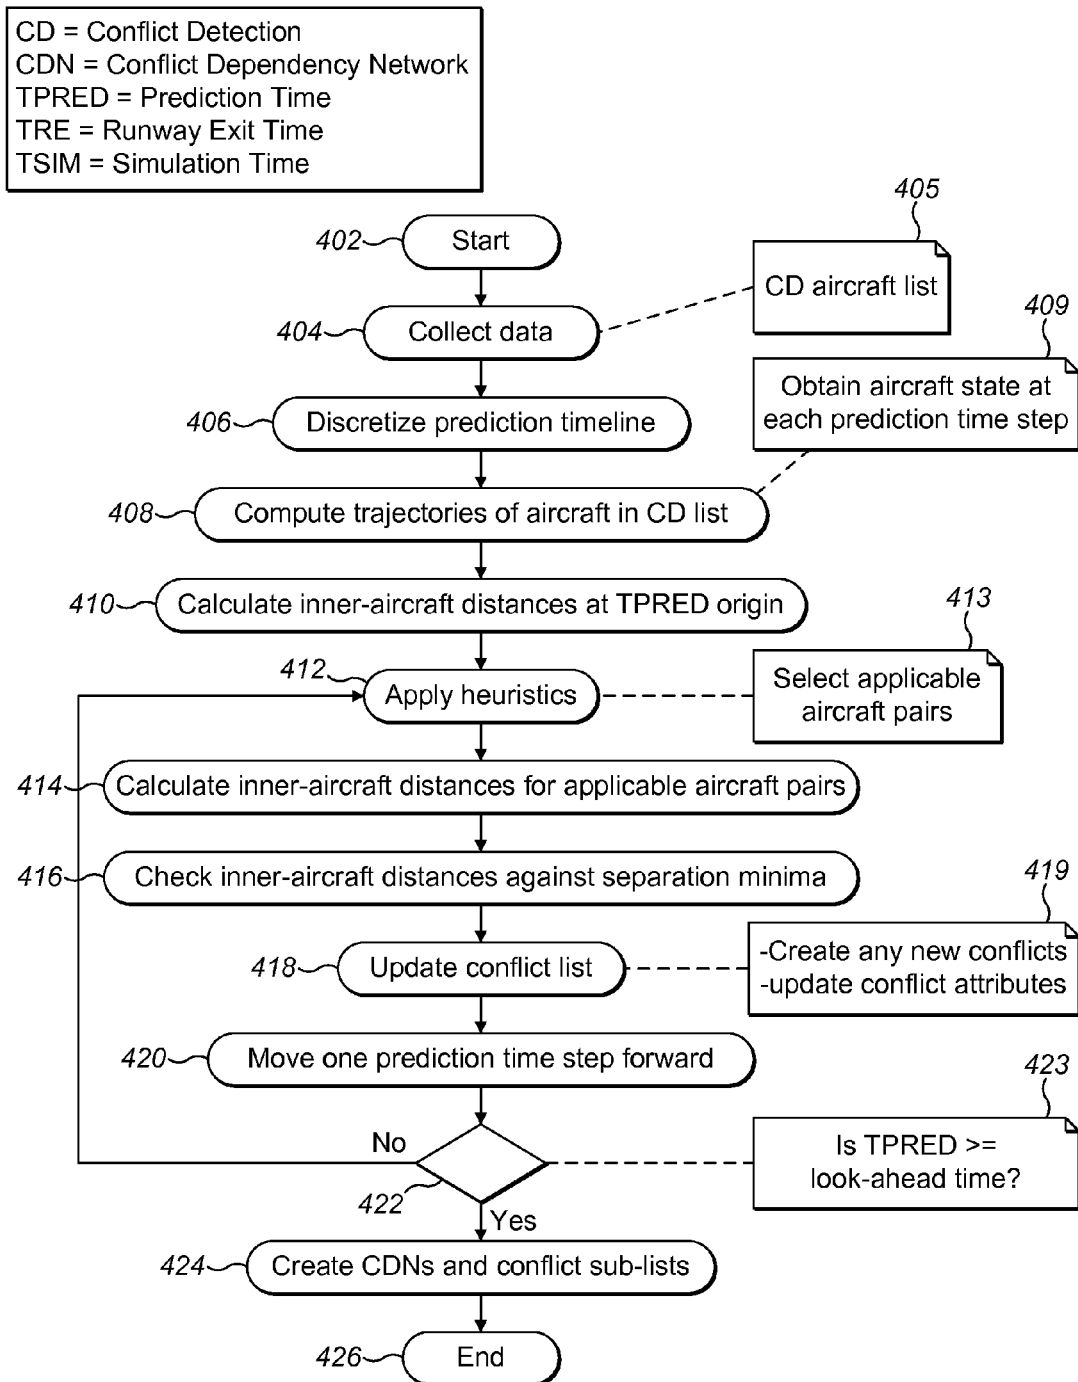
CD = Conflict Detection
CDN = Conflict Dependency Network
TPRED = Prediction Time
TRE = Runway Exit Time
TSIM = Simulation Time

405

402 Start

CD aircraft list

404 Collect data

409

Obtain aircraft state at each prediction time step

406 Discretize prediction timeline

408 Compute trajectories of aircraft in CD list

410 Calculate inner-aircraft distances at TPRED origin

413

412 Apply heuristics

Select applicable aircraft pairs

414 Calculate inner-aircraft distances for applicable aircraft pairs

416 Check inner-aircraft distances against separation minima

419

418 Update conflict list

-Create any new conflicts
-update conflict attributes

420 Move one prediction time step forward

423

No

Is TPRED >= look-ahead time?

422

Yes

424 Create CDNs and conflict sub-lists

426 End